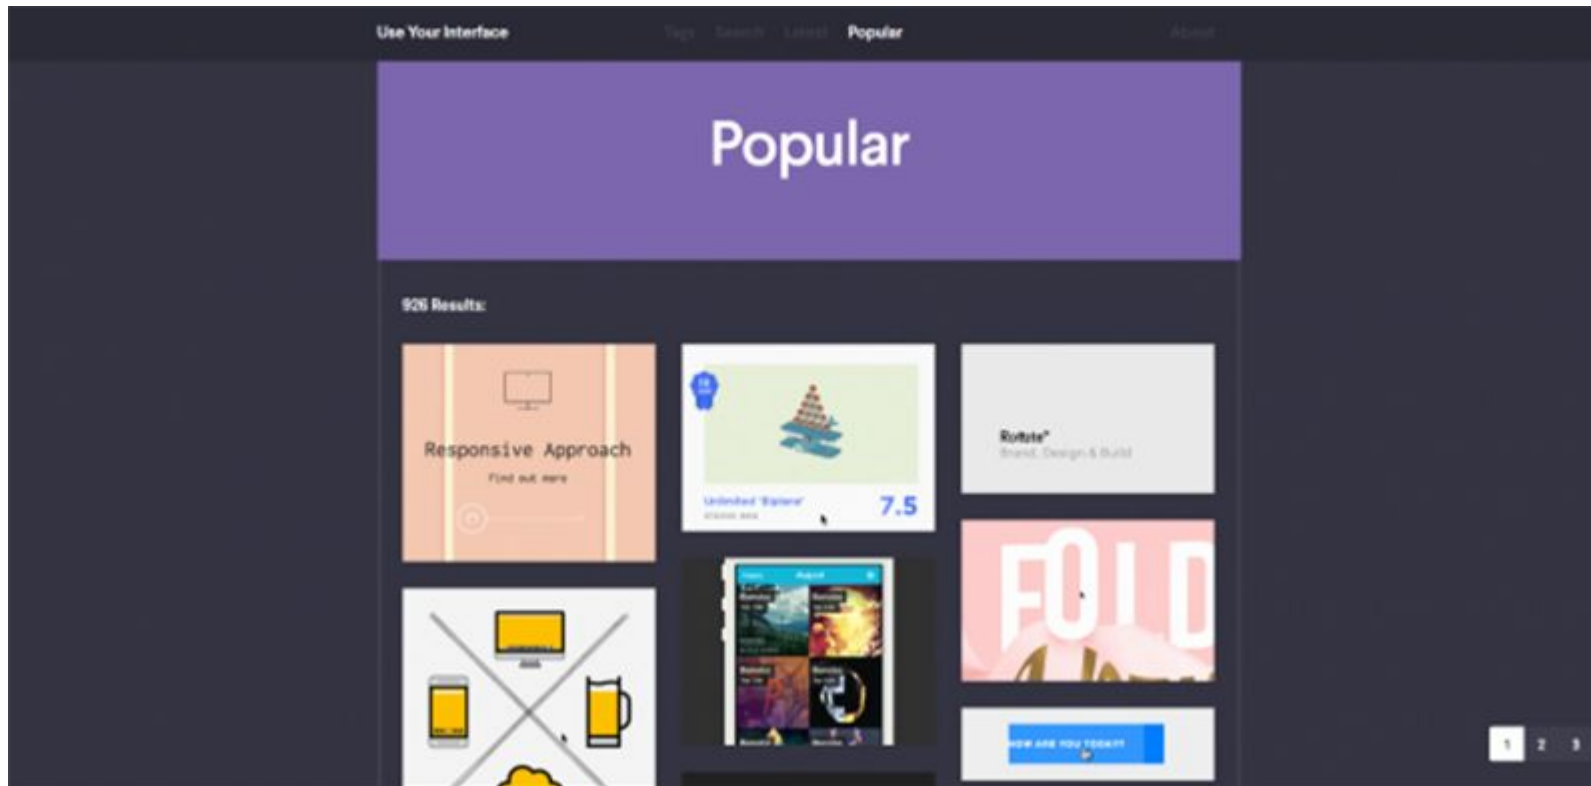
Use Your Interface

Tags Search Latest Popular

About

Popular

926 Results:

Responsive Approach

Find out more

Unlimited 'Explore'

7.5

Rotate°

Brand, Design & Build

FOLD

HOW ARE YOU TODAY?

1 2 3